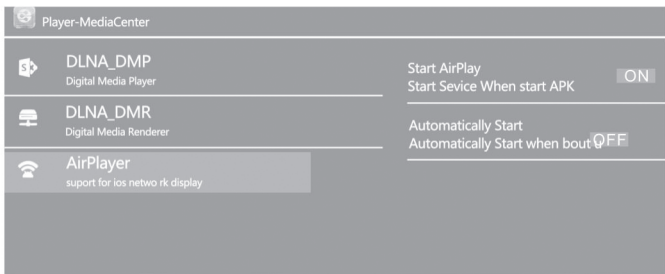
Player-MediaCenter

DLNA_DMP
Digital Media Player

DLNA_DMR
Digital Media Renderer

AirPlayer
suport for ios netwo rk display

Start AirPlay
Start Sevice When start APK
ON

Automatically Start
Automatically Start when bout
OFF